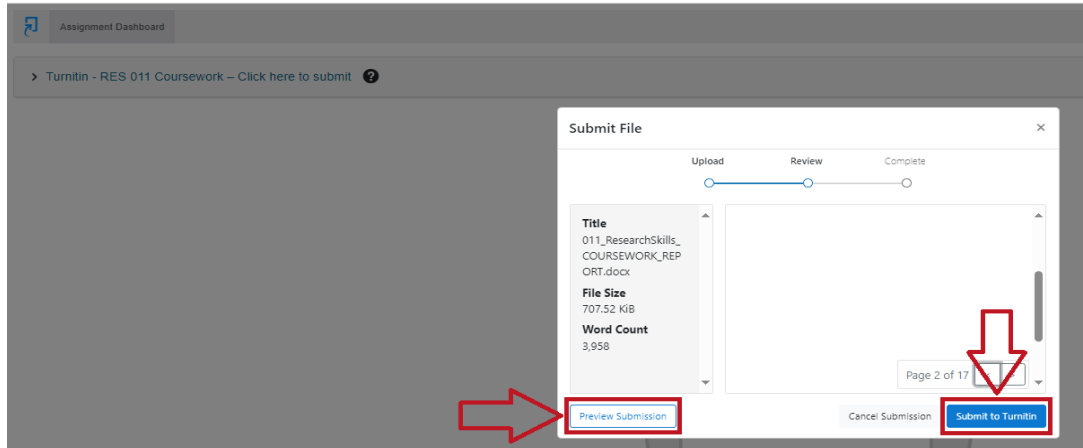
Assignment Dashboard

Turnitin - RES 011 Coursework – Click here to submit

Submit File

×

Upload

Review

Complete

Title
011_ResearchSkills_COURSEWORK_REPORT.docx

File Size
707.52 KiB

Word Count
3,958

Page 2 of 17

Preview Submission

Cancel Submission

Submit to Turnitin